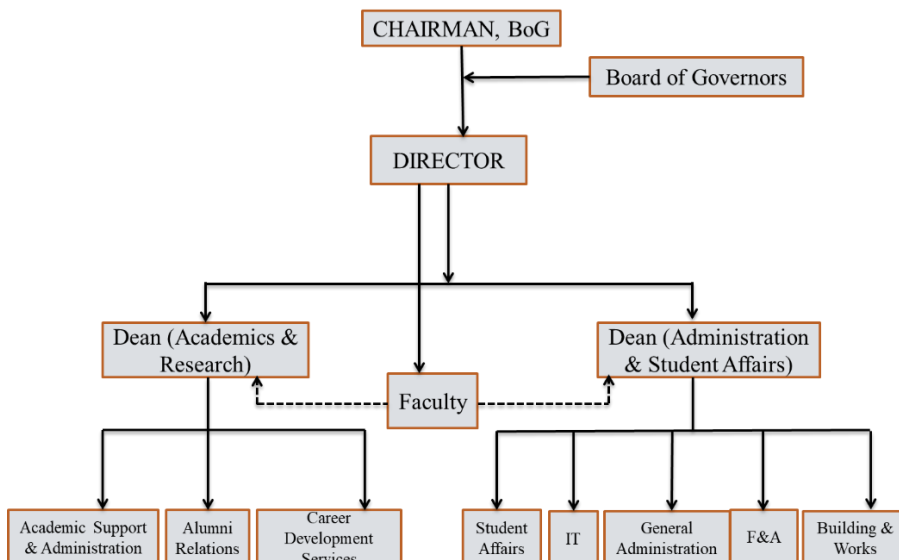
CHAIRMAN, BoG

Board of Governors

DIRECTOR

Dean (Academics & Research)

Faculty

Dean (Administration & Student Affairs)

Academic Support & Administration

Alumni Relations

Career Development Services

Student Affairs

IT

General Administration

F&A

Building & Works